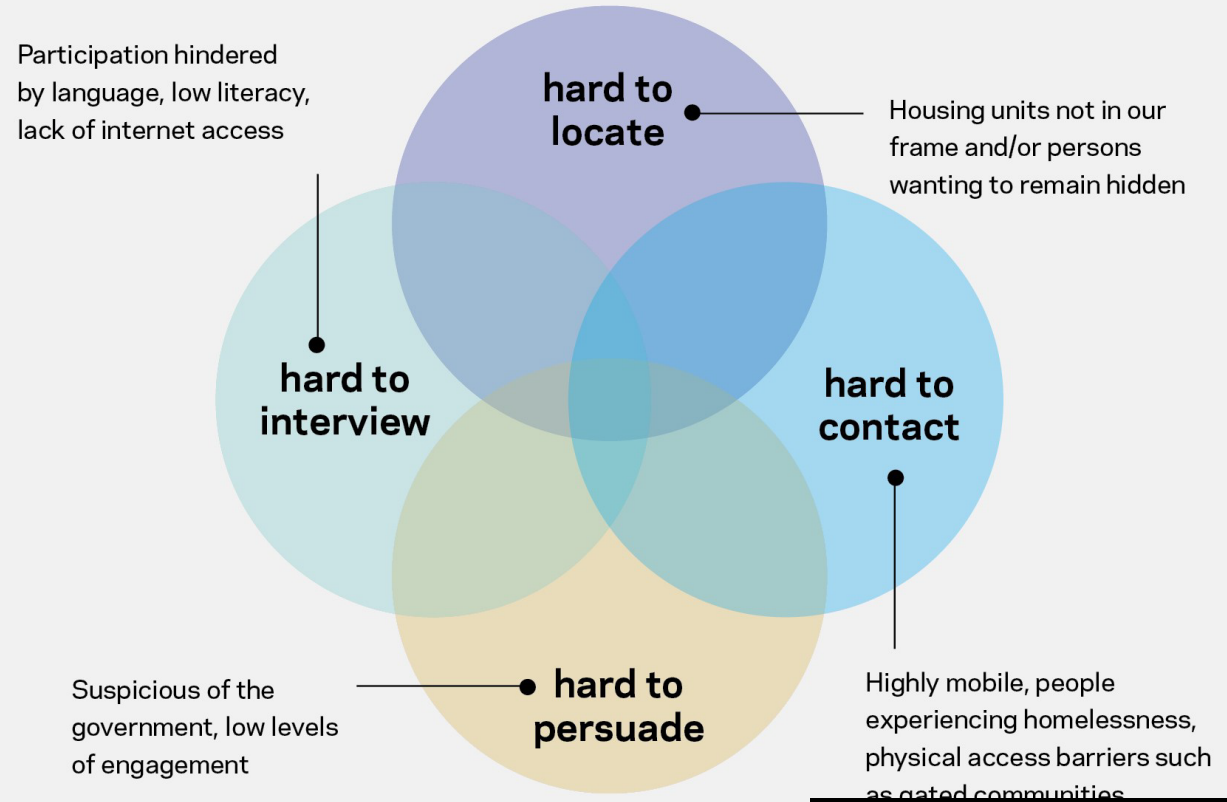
Participation hindered by language, low literacy, lack of internet access

hard to locate

Housing units not in our frame and/or persons wanting to remain hidden

hard to interview

hard to contact

hard to persuade

Suspicious of the government, low levels of engagement

Highly mobile, people experiencing homelessness, physical access barriers such as gated communities